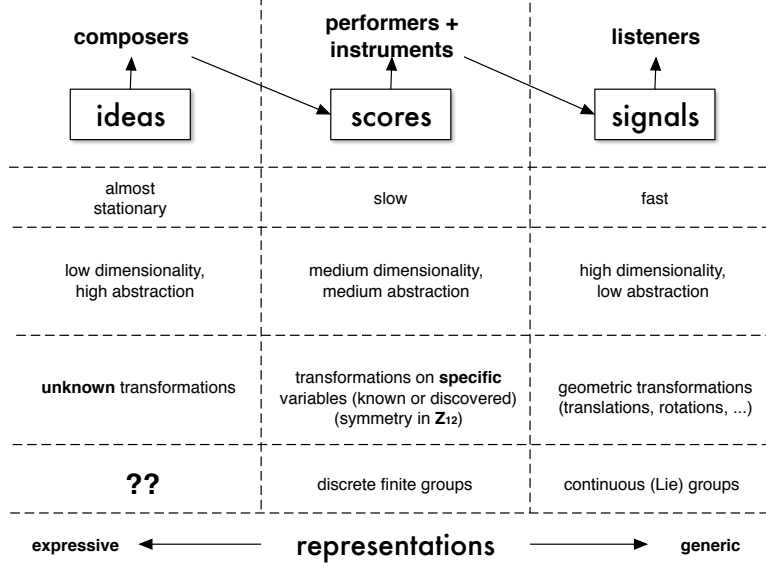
composers

performers + instruments

listeners

ideas

scores

signals

| almost stationary | slow | fast |
|---|---|---|
| low dimensionality, high abstraction | medium dimensionality, medium abstraction | high dimensionality, low abstraction |
| **unknown** transformations | transformations on **specific** variables (known or discovered) (symmetry in $\mathbf{Z}_{12}$) | geometric transformations (translations, rotations, ...) |
| ?? | discrete finite groups | continuous (Lie) groups |

expressive representations generic